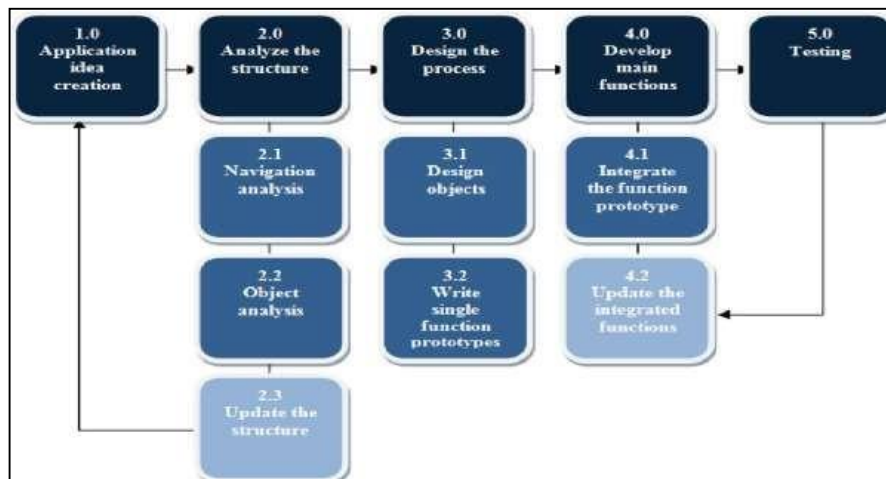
1.0
Application idea creation

2.0
Analyze the structure

3.0
Design the process

4.0
Develop main functions

5.0
Testing

2.1
Navigation analysis

2.2
Object analysis

2.3
Update the structure

3.1
Design objects

3.2
Write single function prototypes

4.1
Integrate the function prototype

4.2
Update the integrated functions